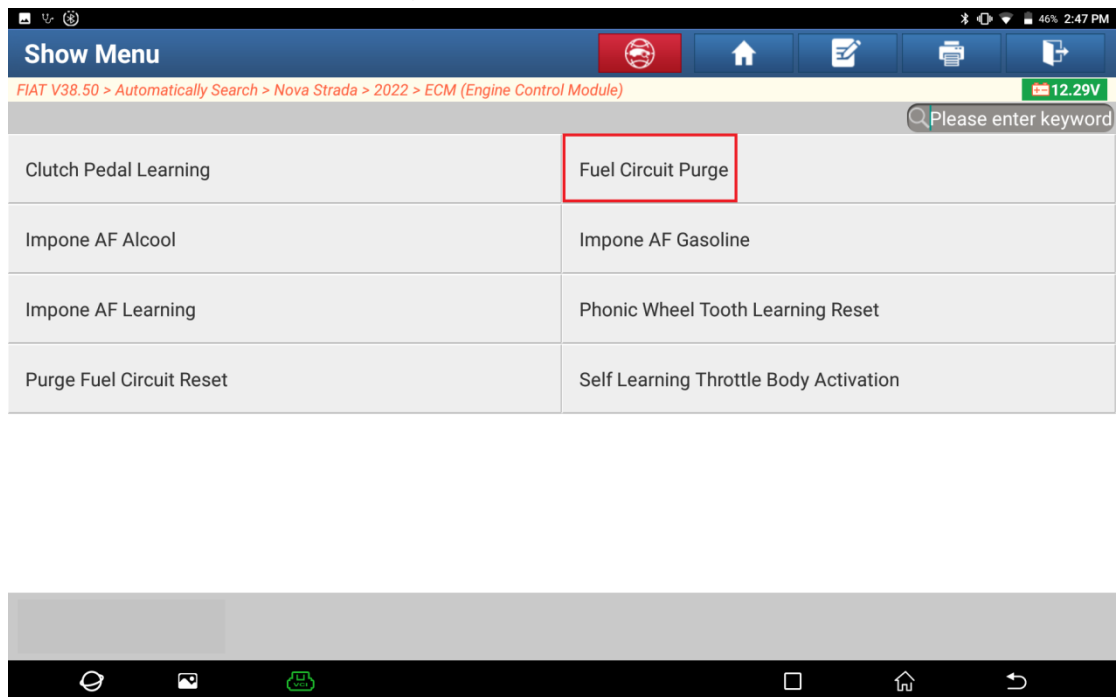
46% 2:47 PM

Show Menu

FIAT V38.50 > Automatically Search > Nova Strada > 2022 > ECM (Engine Control Module)

12.29V

Please enter keyword

| | |
|---|---|
| Clutch Pedal Learning | Fuel Circuit Purge |
| Impone AF Alcool | Impone AF Gasoline |
| Impone AF Learning | Phonic Wheel Tooth Learning Reset |
| Purge Fuel Circuit Reset | Self Learning Throttle Body Activation |

VCI